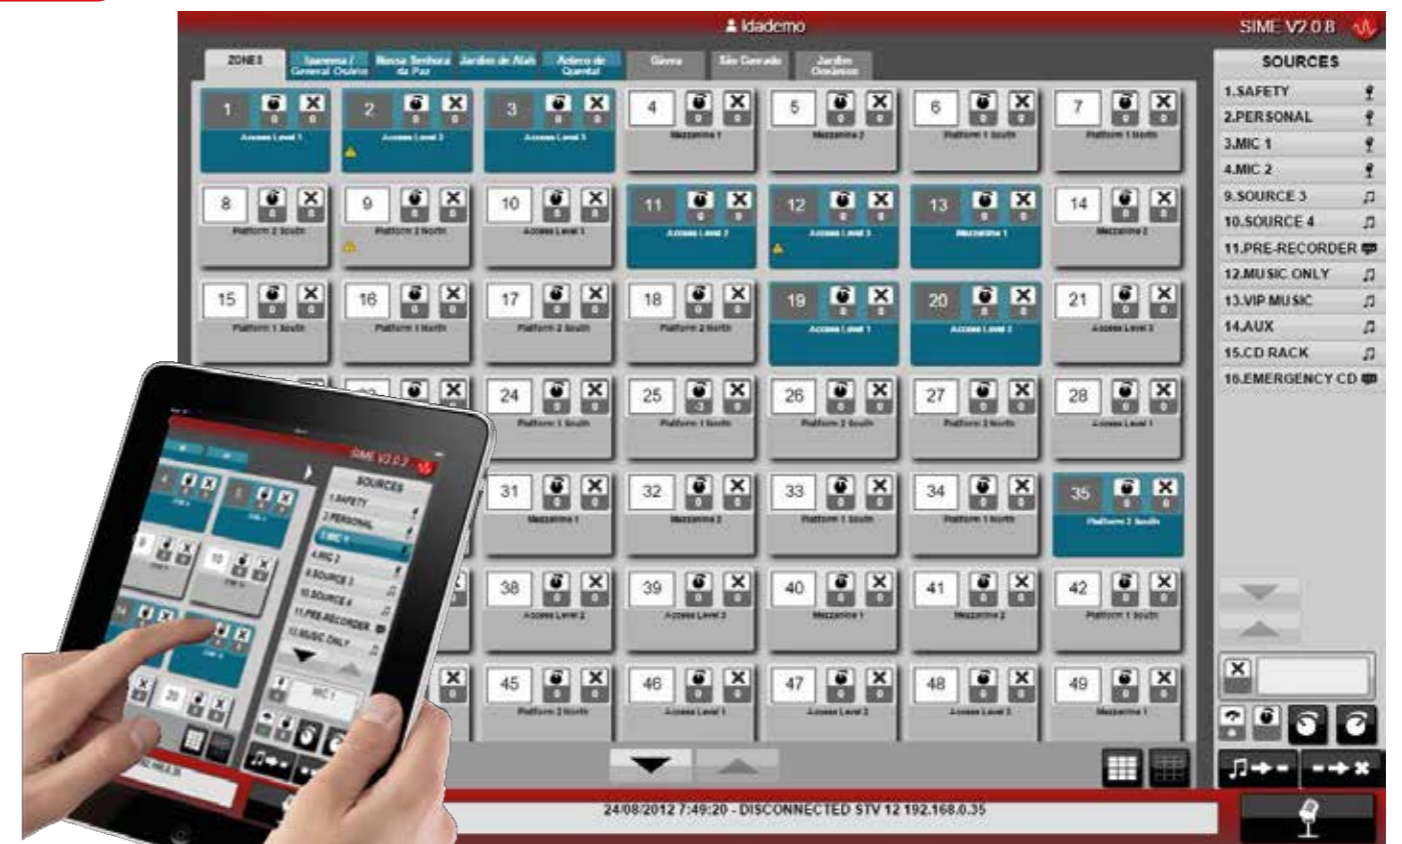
ldademo

SIME V2.0.8

ZONE1 | Ipanema / General Osório | Nossa Senhora da Paz | Jardim de Alah | Antero de Quental | Gávea | São Conrado | Jardim Oceânico

SOURCES
1.SAFETY
2.PERSONAL
3.MIC 1
4.MIC 2
9.SOURCE 3
10.SOURCE 4
11.PRE-RECORDER
12.MUSIC ONLY
13.VIP MUSIC
14.AUX
15.CD RACK
16.EMERGENCY CD

1 Access Level 1
2 Access Level 2
3 Access Level 3
4 Mezzanine 1
5 Mezzanine 2
6 Platform 1 South
7 Platform 1 North
8 Platform 2 South
9 Platform 2 North
10 Access Level 1
11 Access Level 2
12 Access Level 3
13 Mezzanine 1
14 Mezzanine 2
15 Platform 1 South
16 Platform 1 North
17 Platform 2 South
18 Platform 2 North
19 Access Level 1
20 Access Level 2
21 Access Level 3
24 Platform 1 South
25 Platform 1 North
26 Platform 2 South
27 Platform 2 North
28 Access Level 1
31 Mezzanine 1
32 Mezzanine 2
33 Platform 1 South
34 Platform 1 North
35 Platform 2 South
38 Access Level 2
39 Access Level 3
40 Mezzanine 1
41 Mezzanine 2
42 Platform 1 South
45 Platform 2 North
46 Access Level 1
47 Access Level 2
48 Access Level 3
49 Mezzanine 1

24/08/2012 7:49:20 - DISCONNECTED STV 12 192.168.0.35

SIME V2.0.7
SOURCES
1.SAFETY
2.PERSONAL
3.MIC 1
4.MIC 2
9.SOURCE 3
10.SOURCE 4
11.PRE-RECORDER
12.MUSIC ONLY
MIC 1